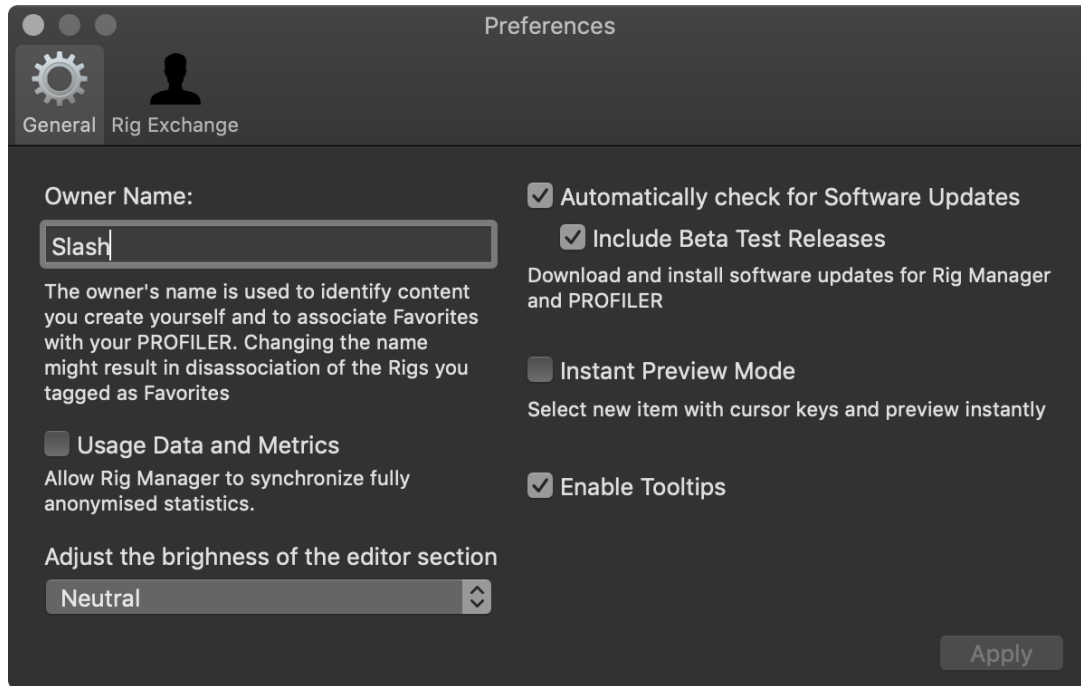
Preferences

General Rig Exchange

Owner Name:

Slash

The owner's name is used to identify content you create yourself and to associate Favorites with your PROFILER. Changing the name might result in disassociation of the Rigs you tagged as Favorites

Usage Data and Metrics

Allow Rig Manager to synchronize fully anonymised statistics.

Adjust the brighness of the editor section

Neutral

Automatically check for Software Updates

Include Beta Test Releases

Download and install software updates for Rig Manager and PROFILER

Instant Preview Mode

Select new item with cursor keys and preview instantly

Enable Tooltips

Apply